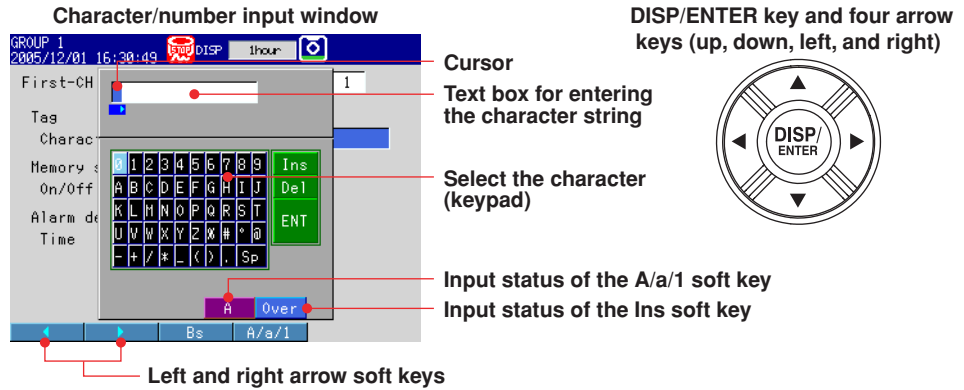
Character/number input window

GROUP 1
2005/12/01 16:30:49
STOP DISP 1hour

First-CH
1
Tag
Charac
Memory s
On/Off
Alarm de
Time

0 1 2 3 4 5 6 7 8 9
A B C D E F G H I J
K L M N O P Q R S T
U V W X Y Z # ° @
- + / * _ ( ) . Sp
Ins
Del
ENT

A
Over

Bs
A/a/1

Cursor
Text box for entering the character string
Select the character (keypad)
Input status of the A/a/1 soft key
Input status of the Ins soft key
Left and right arrow soft keys

DISP/ENTER key and four arrow keys (up, down, left, and right)

DISP/ ENTER